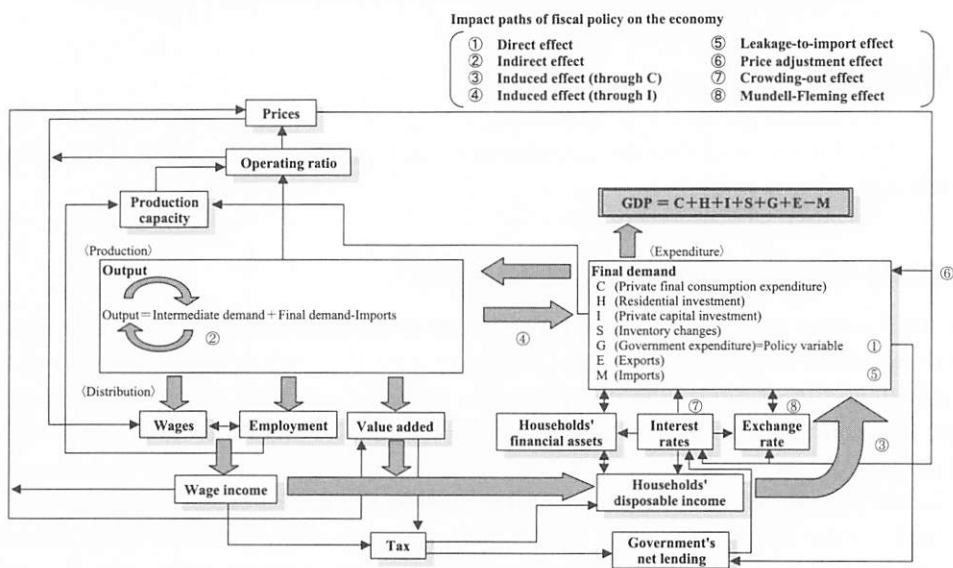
Impact paths of fiscal policy on the economy

① Direct effect
② Indirect effect
③ Induced effect (through C)
④ Induced effect (through I)
⑤ Leakage-to-import effect
⑥ Price adjustment effect
⑦ Crowding-out effect
⑧ Mundell-Fleming effect

Prices

Operating ratio

Production capacity

GDP = C+H+I+S+G+E−M

(Production)

(Expenditure)

Output

Output = Intermediate demand + Final demand-Imports

②

④

Final demand
C (Private final consumption expenditure)
H (Residential investment)
I (Private capital investment)
S (Inventory changes)
G (Government expenditure)=Policy variable ①
E (Exports)
M (Imports) ⑤

⑥

(Distribution)

Wages

Employment

Value added

Households' financial assets

⑦

Interest rates

⑧

Exchange rate

③

Wage income

Households' disposable income

Tax

Government's net lending